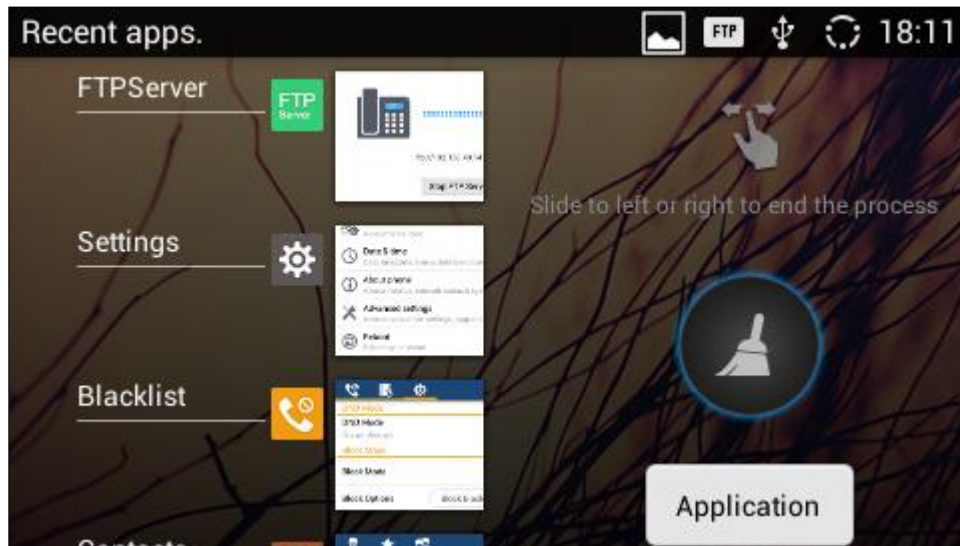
Recent apps.

FTP

18:11

FTPServer

FTP Server

Stop FTP Serv

Slide to left or right to end the process

Settings

Date & time

About phone

Advanced settings

Reboot

Blacklist

DND Mode

DND Mode

Block Mode

Block Mode

Block Options

Contacts

Application